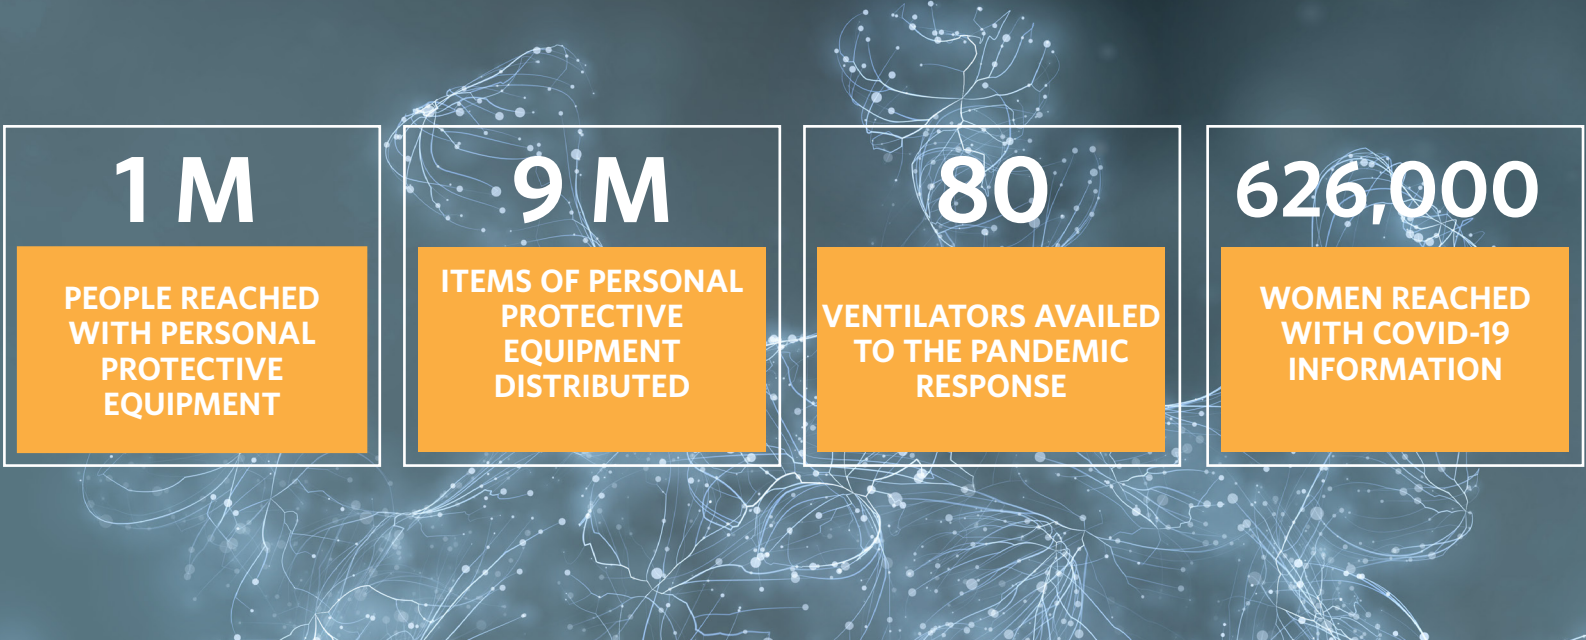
1 M

PEOPLE REACHED WITH PERSONAL PROTECTIVE EQUIPMENT

9 M

ITEMS OF PERSONAL PROTECTIVE EQUIPMENT DISTRIBUTED

80

VENTILATORS AVAILED TO THE PANDEMIC RESPONSE

626,000

WOMEN REACHED WITH COVID-19 INFORMATION